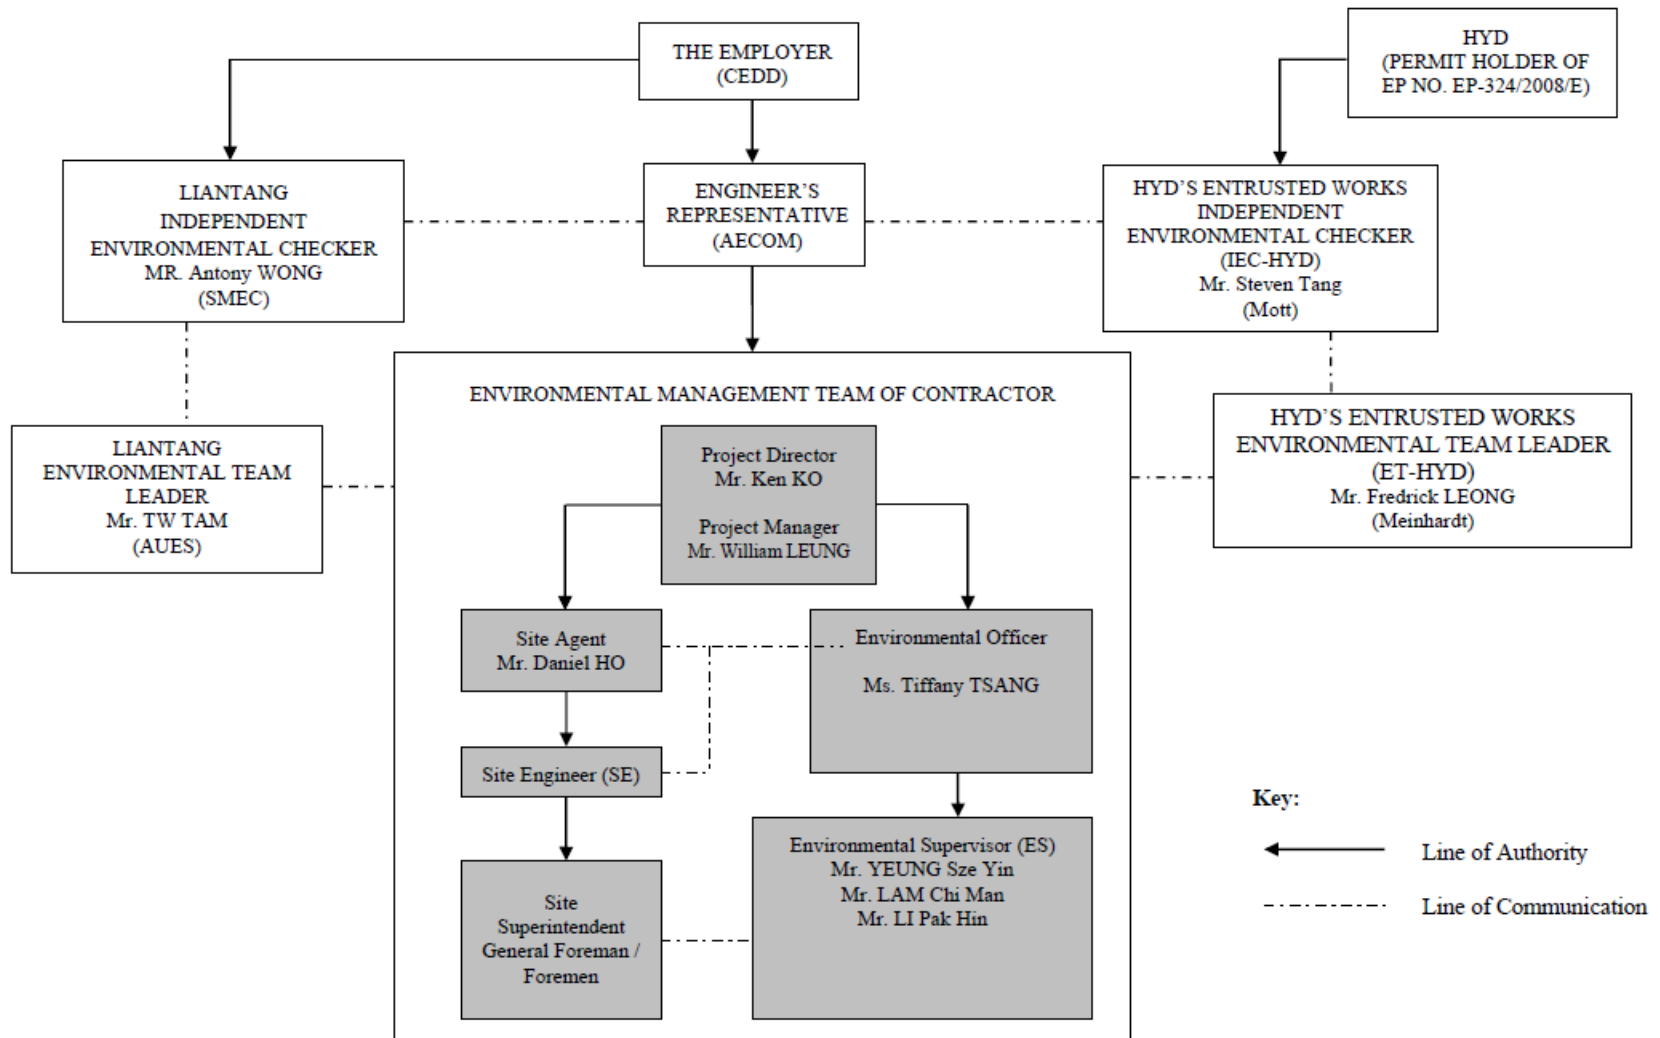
THE EMPLOYER
(CEDD)

HYD
(PERMIT HOLDER OF
EP NO. EP-324/2008/E)

LIANTANG
INDEPENDENT
ENVIRONMENTAL CHECKER
MR. Antony WONG
(SMEC)

ENGINEER'S
REPRESENTATIVE
(AECOM)

HYD'S ENTRUSTED WORKS
INDEPENDENT
ENVIRONMENTAL CHECKER
(IEC-HYD)
Mr. Steven Tang
(Mott)

ENVIRONMENTAL MANAGEMENT TEAM OF CONTRACTOR

LIANTANG
ENVIRONMENTAL TEAM
LEADER
Mr. TW TAM
(AUES)

Project Director
Mr. Ken KO

Project Manager
Mr. William LEUNG

HYD'S ENTRUSTED WORKS
ENVIRONMENTAL TEAM LEADER
(ET-HYD)
Mr. Fredrick LEONG
(Meinhardt)

Site Agent
Mr. Daniel HO

Environmental Officer

Ms. Tiffany TSANG

Site Engineer (SE)

Site
Superintendent
General Foreman /
Foremen

Environmental Supervisor (ES)
Mr. YEUNG Sze Yin
Mr. LAM Chi Man
Mr. LI Pak Hin

Key:
Line of Authority
Line of Communication